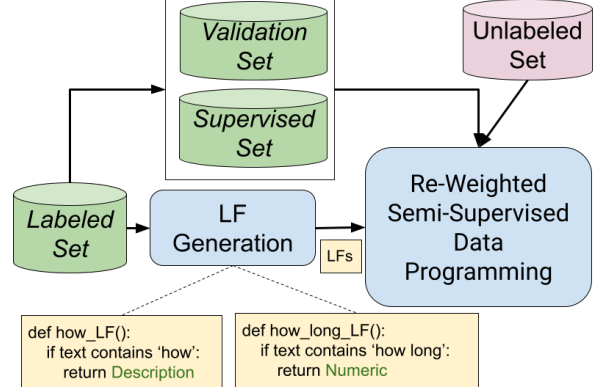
Validation Set

Supervised Set

Unlabeled Set

Labeled Set

LF Generation

LFs

Re-Weighted Semi-Supervised Data Programming

def how_LF():
if text contains 'how':
return Description

def how_long_LF():
if text contains 'how long':
return Numeric